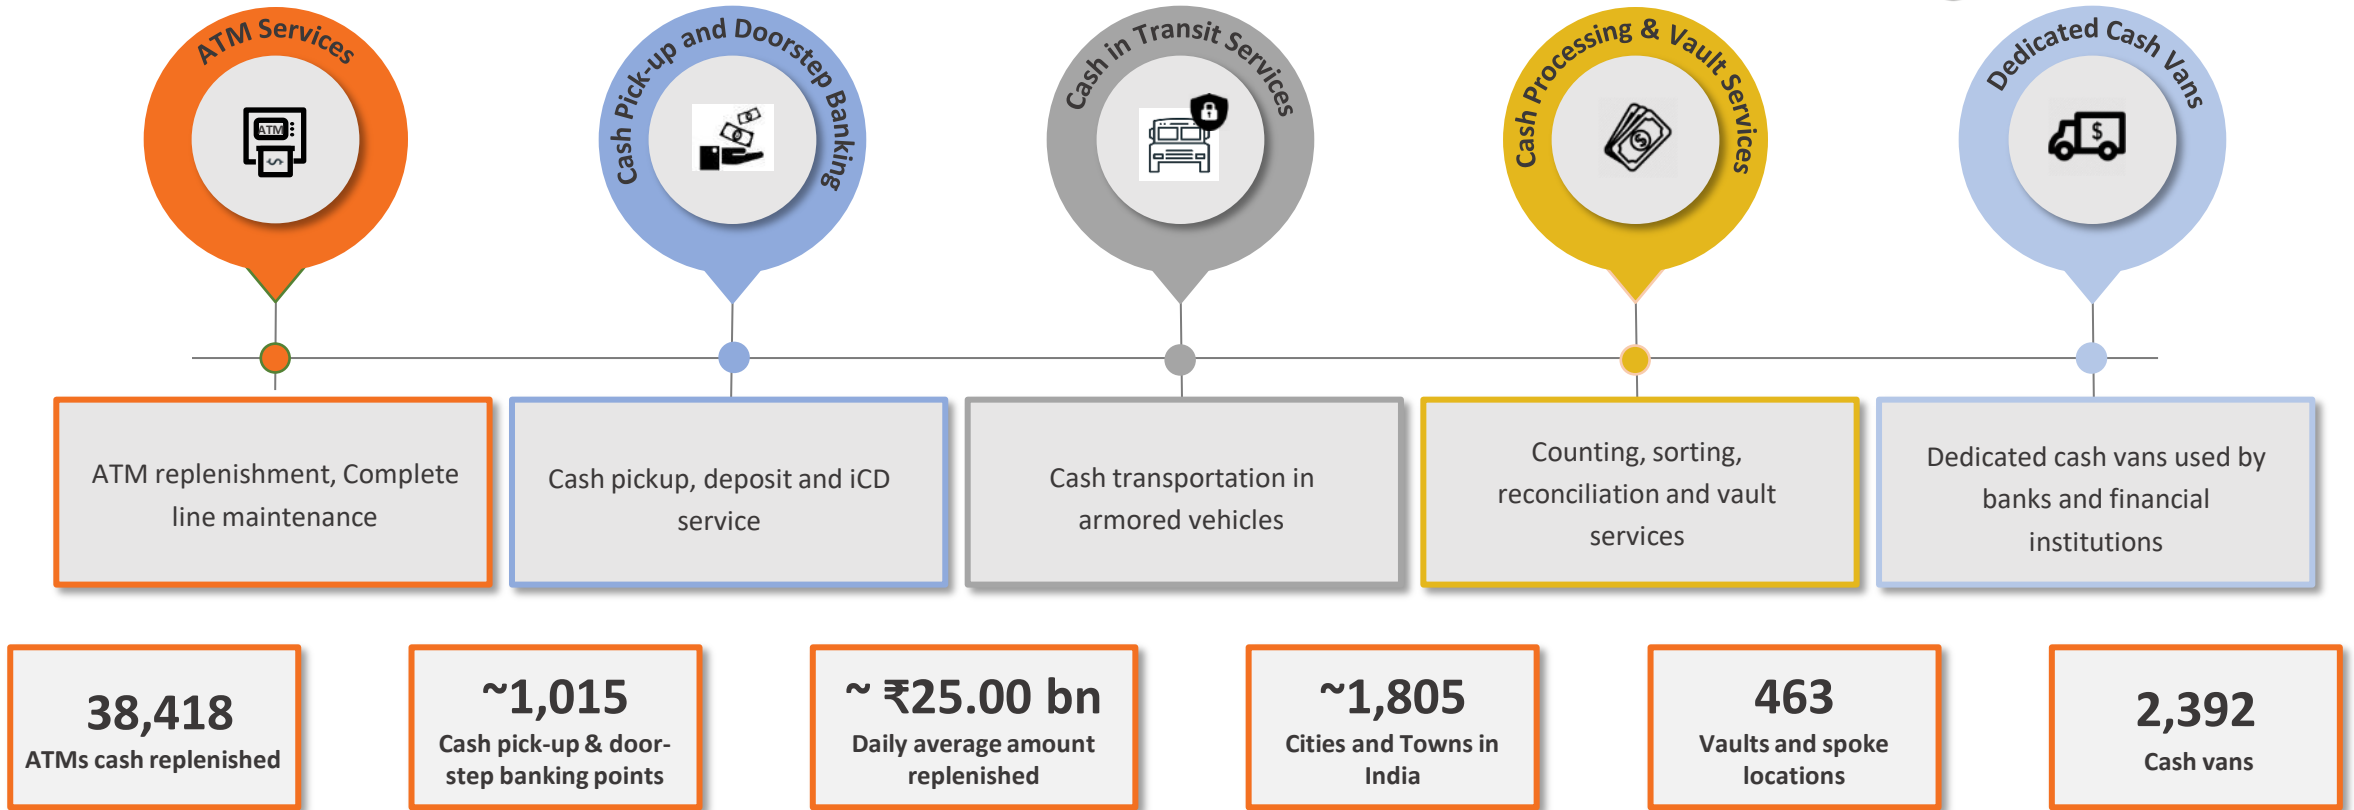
ATM Services

ATM

Cash Pick-up and Doorstep Banking

Cash in Transit Services

Cash Processing & Vault Services

Dedicated Cash Vans

$

ATM replenishment, Complete line maintenance

Cash pickup, deposit and iCD service

Cash transportation in armored vehicles

Counting, sorting, reconciliation and vault services

Dedicated cash vans used by banks and financial institutions

38,418
ATMs cash replenished

~1,015
Cash pick-up & doorstep banking points

~ ₹25.00 bn
Daily average amount replenished

~1,805
Cities and Towns in India

463
Vaults and spoke locations

2,392
Cash vans